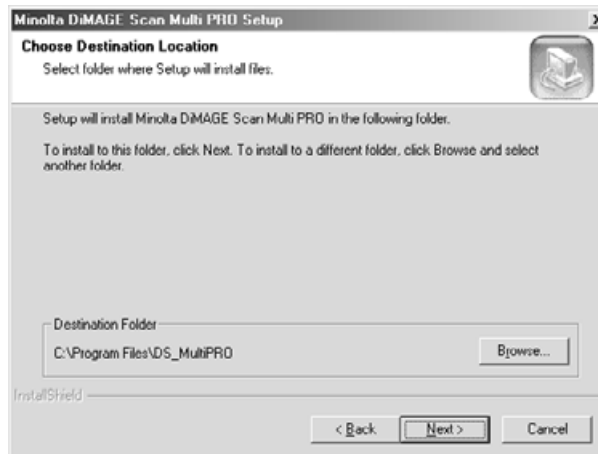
Minolta DiMAGE Scan Multi PRO Setup

Choose Destination Location

Select folder where Setup will install files.

Setup will install Minolta DiMAGE Scan Multi PRO in the following folder.

To install to this folder, click Next. To install to a different folder, click Browse and select another folder.

Destination Folder

C:\Program Files\DS_MultiPRO

Browse...

InstallShield

< Back

Next >

Cancel